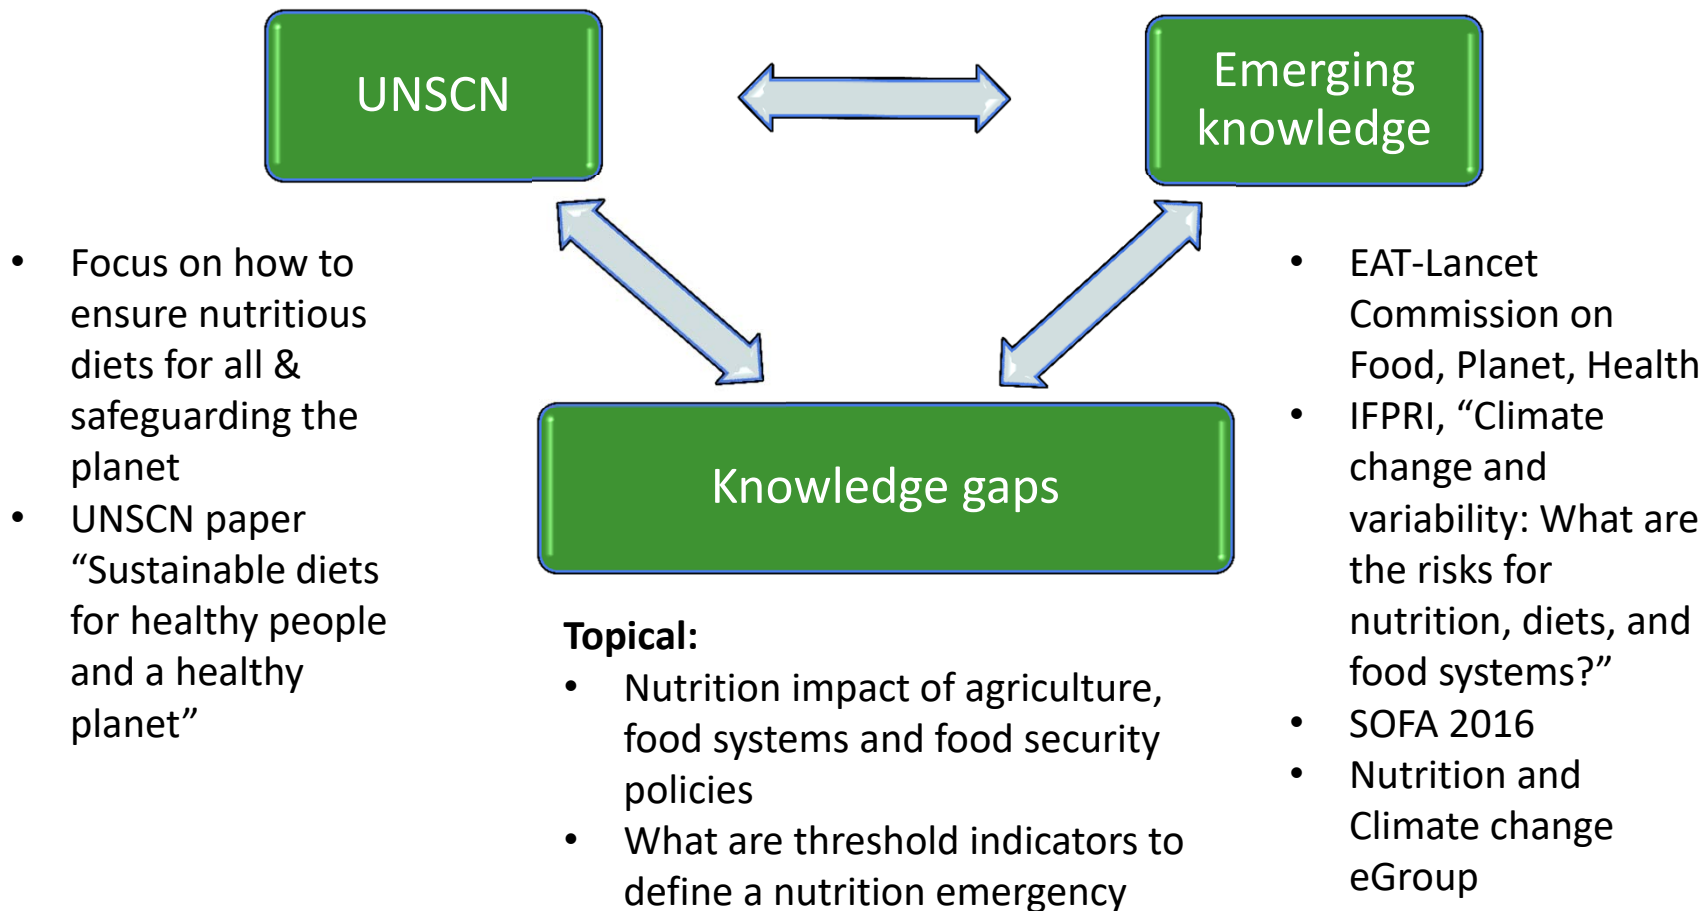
UNSCN

Emerging knowledge

- Focus on how to ensure nutritious diets for all & safeguarding the planet
- UNSCN paper "Sustainable diets for healthy people and a healthy planet"

Knowledge gaps

**Topical:**
- Nutrition impact of agriculture, food systems and food security policies
- What are threshold indicators to define a nutrition emergency

- EAT-Lancet Commission on Food, Planet, Health
- IFPRI, "Climate change and variability: What are the risks for nutrition, diets, and food systems?"
- SOFA 2016
- Nutrition and Climate change eGroup